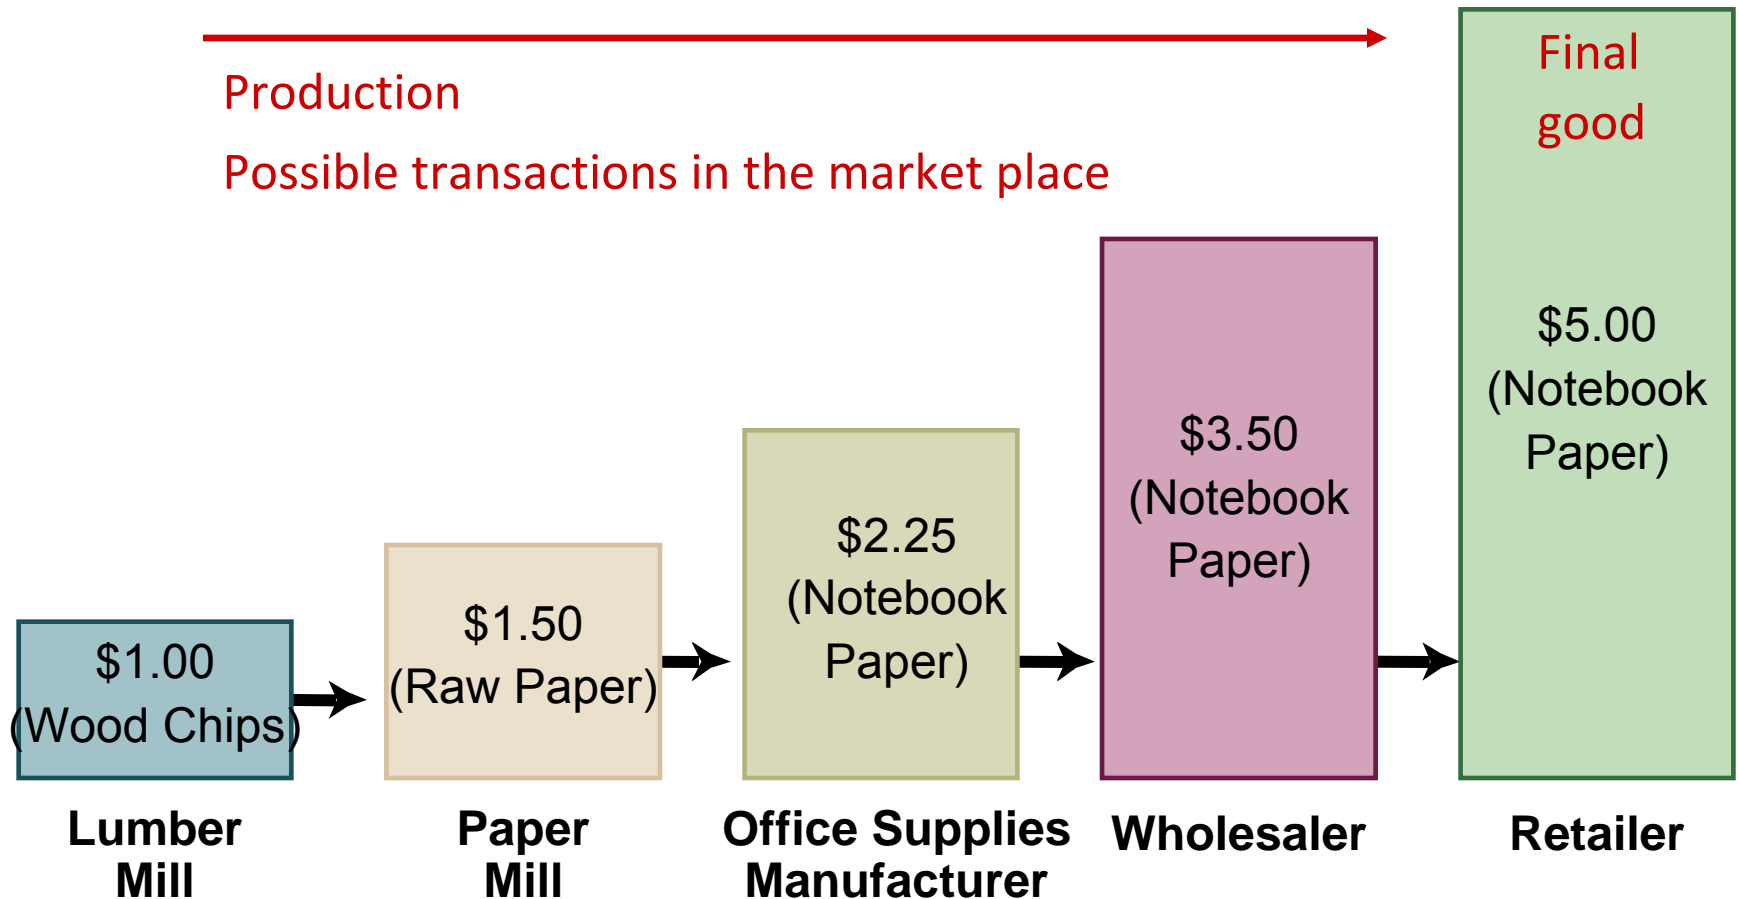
Production

Possible transactions in the market place

Final good

$5.00 (Notebook Paper)

$3.50 (Notebook Paper)

$2.25 (Notebook Paper)

$1.50 (Raw Paper)

$1.00 (Wood Chips)

Lumber Mill

Paper Mill

Office Supplies Manufacturer

Wholesaler

Retailer